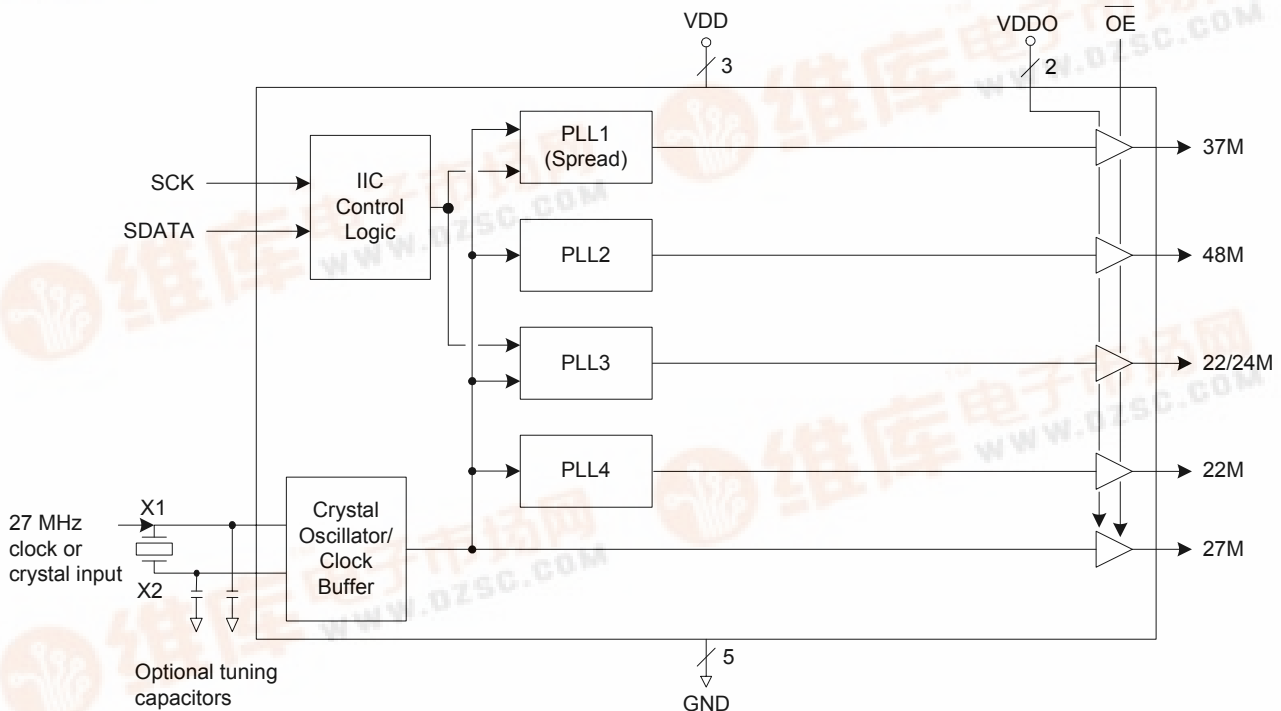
VDD
3
VDDO
2
$\overline{OE}$

SCK
SDATA
IIC Control Logic

PLL1 (Spread)
PLL2
PLL3
PLL4

37M
48M
22/24M
22M
27M

27 MHz clock or crystal input
X1
X2
Crystal Oscillator/ Clock Buffer

Optional tuning capacitors

5
GND

维库电子市场网 www.dzsc.com